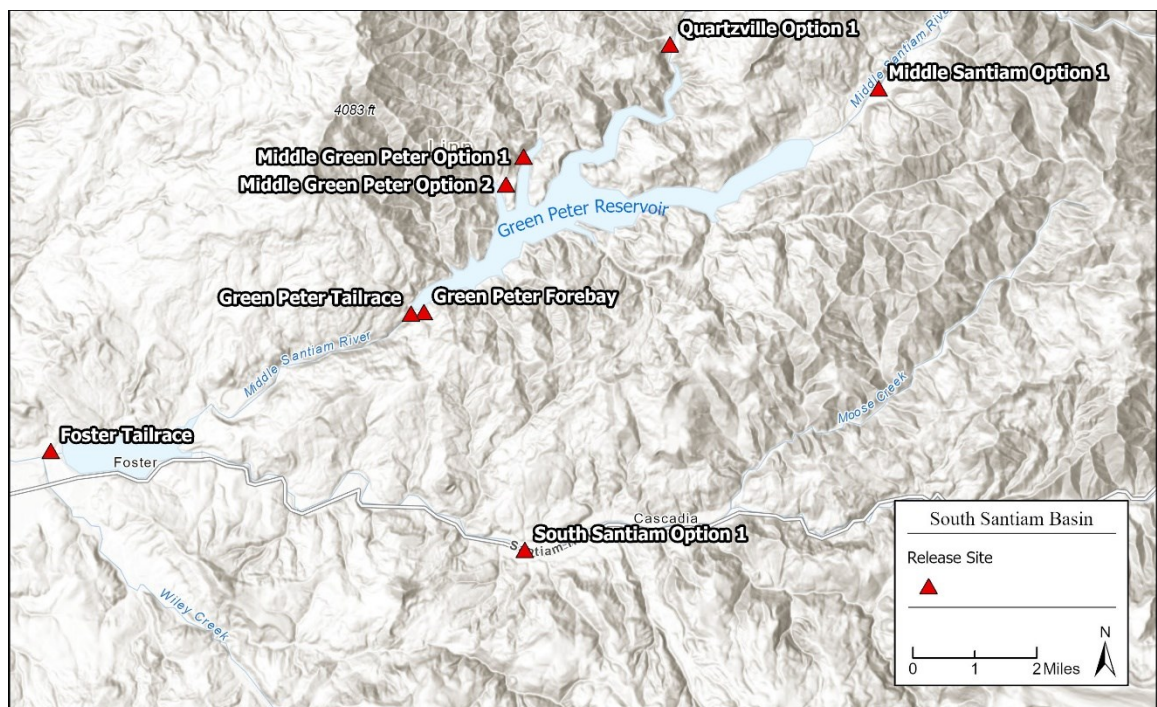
Quartzville Option 1
Middle Santiam River
Middle Santiam Option 1
4083 ft
Linn
Middle Green Peter Option 1
Middle Green Peter Option 2
Green Peter Reservoir
Green Peter Tailrace
Green Peter Forebay
Middle Santiam River
Moose Creek
Foster Tailrace
Foster
Cascadia
South Santiam Option 1
S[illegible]ntiam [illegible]
Wiley Creek

South Santiam Basin
Release Site
N
0 1 2 Miles